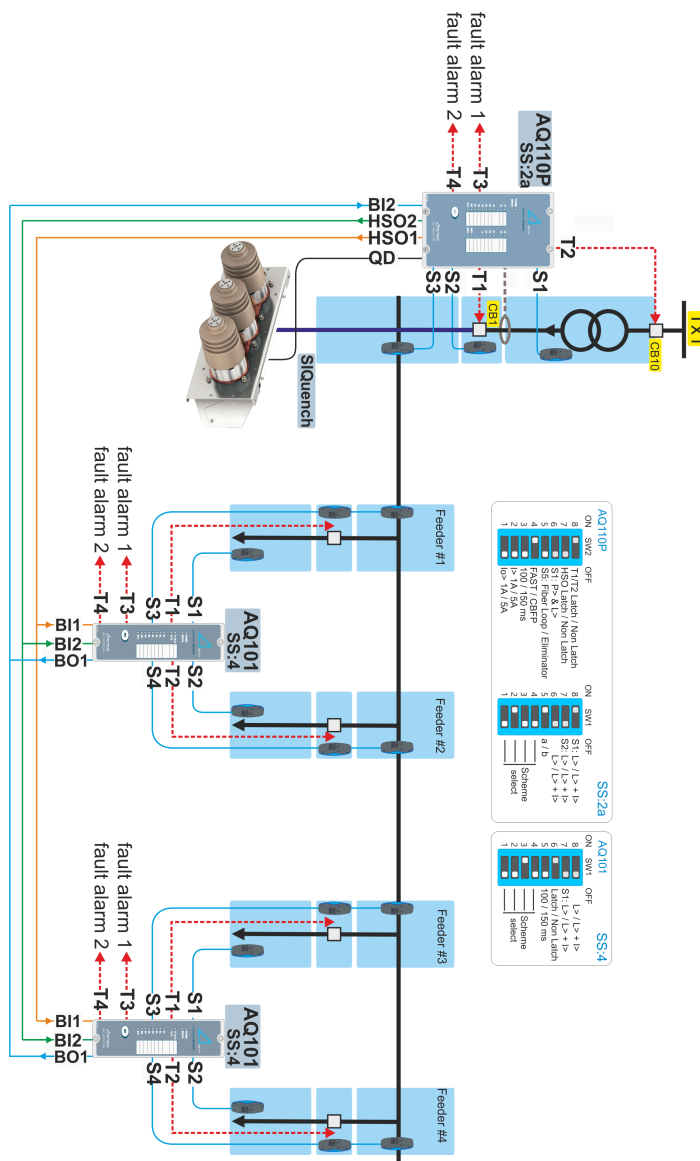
fault alarm 1
fault alarm 2
AQ110P
SS:2a
T3
T4
BI2
HSO2
HSO1
QD
S3
S2
T1
S1
T2
CB1
CB10
TX1
SIQuench

AQ110P
ON SW2 OFF
8 T1/T2 Latch / Non Latch
7 HSO Latch / Non Latch
6 S1: P> & L>
5 S5: Fiber Loop / Eliminator
4 FAST / CBFP
3 100 / 150 ms
2 I> 1A / 5A
1 Io> 1A / 5A

ON SW1 OFF
8 S1: L> / L> + I>
7 S2: L> / L> + I>
6 L> / L> + I>
5
4
3 a / b
2
1
Scheme select
SS:2a

AQ101
ON SW1 OFF
8 L> / L> + I>
7 S1: L> / L> + I>
6 Latch / Non Latch
5 100 / 150 ms
4
3
2
1
Scheme select
SS:4

Feeder #1
Feeder #2
fault alarm 1
fault alarm 2
T3
T4
BI1
BI2
BO1
S3
T1
S1
AQ101
SS:4
S4
T2
S2

Feeder #3
Feeder #4
fault alarm 1
fault alarm 2
T3
T4
BI1
BI2
BO1
S3
T1
S1
AQ101
SS:4
S4
T2
S2